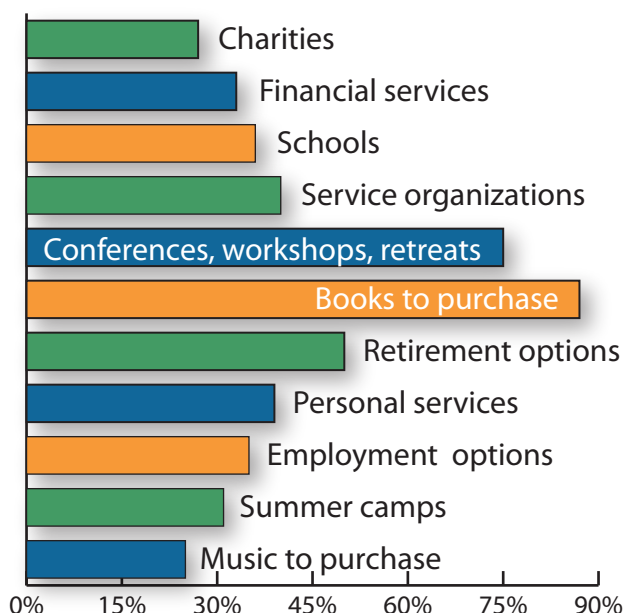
Charities
Financial services
Schools
Service organizations
Conferences, workshops, retreats
Books to purchase
Retirement options
Personal services
Employment options
Summer camps
Music to purchase

0% 15% 30% 45% 60% 75% 90%